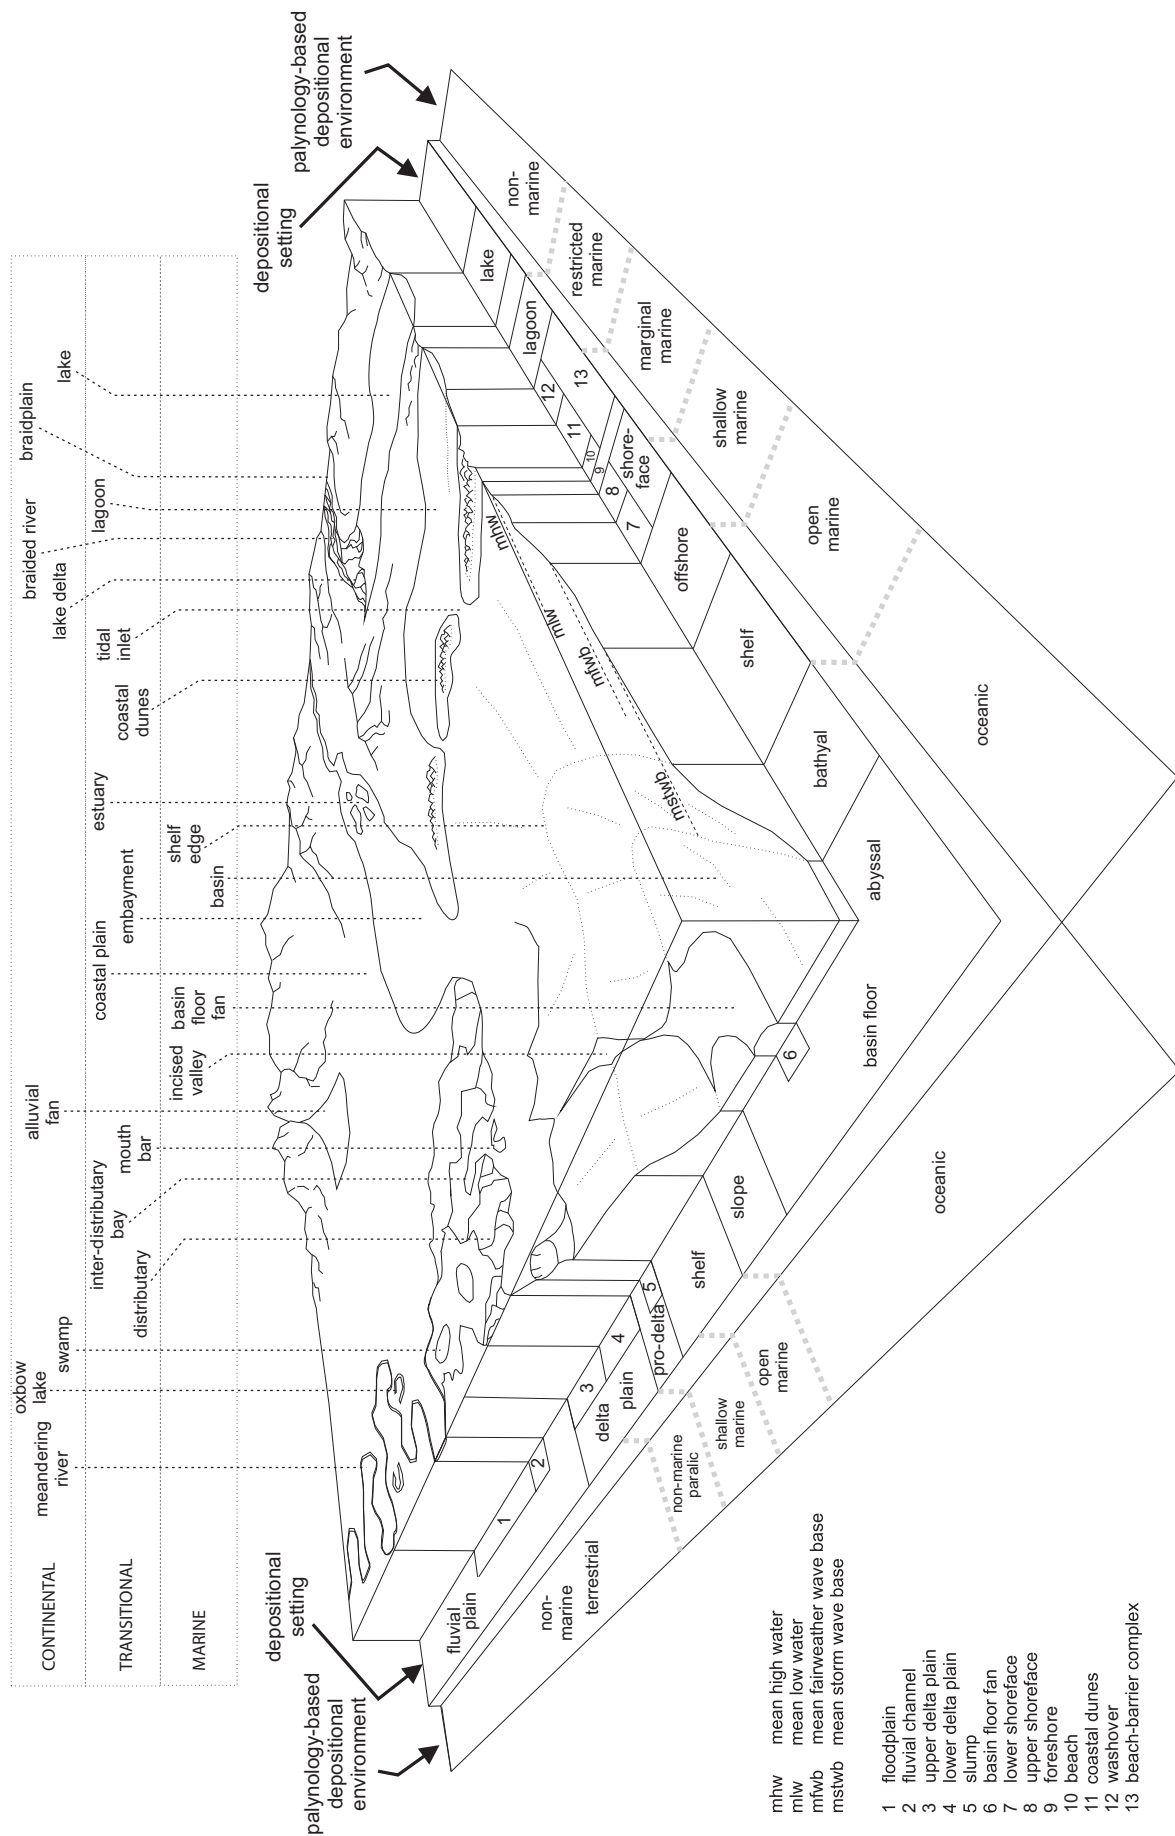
CONTINENTAL
TRANSITIONAL
MARINE

meandering river
oxbow lake
swamp
distributary
inter-distributary bay
mouth bar
alluvial fan
incised valley
basin floor fan
coastal plain
embayment
basin
shelf edge
estuary
coastal dunes
tidal inlet
lake delta
braided river
lagoon
braidplain
lake

depositional setting
palynology-based depositional environment

fluvial plain
1
2
3
4
5
delta plain
pro-delta
shelf
slope
6
basin floor
abyssal
bathyal
shelf
offshore
7
8
9
10
11
12
13
shore-face
lagoon
lake
mhw
mlw
mfwb
mstwb

non-marine
terrestrial
non-marine paralic
shallow marine
open marine
oceanic
oceanic
open marine
shallow marine
marginal marine
restricted marine
non-marine

depositional setting
palynology-based depositional environment

mhw mean high water
mlw mean low water
mfwb mean fairweather wave base
mstwb mean storm wave base

1 floodplain
2 fluvial channel
3 upper delta plain
4 lower delta plain
5 slump
6 basin floor fan
7 lower shoreface
8 upper shoreface
9 foreshore
10 beach
11 coastal dunes
12 washover
13 beach-barrier complex